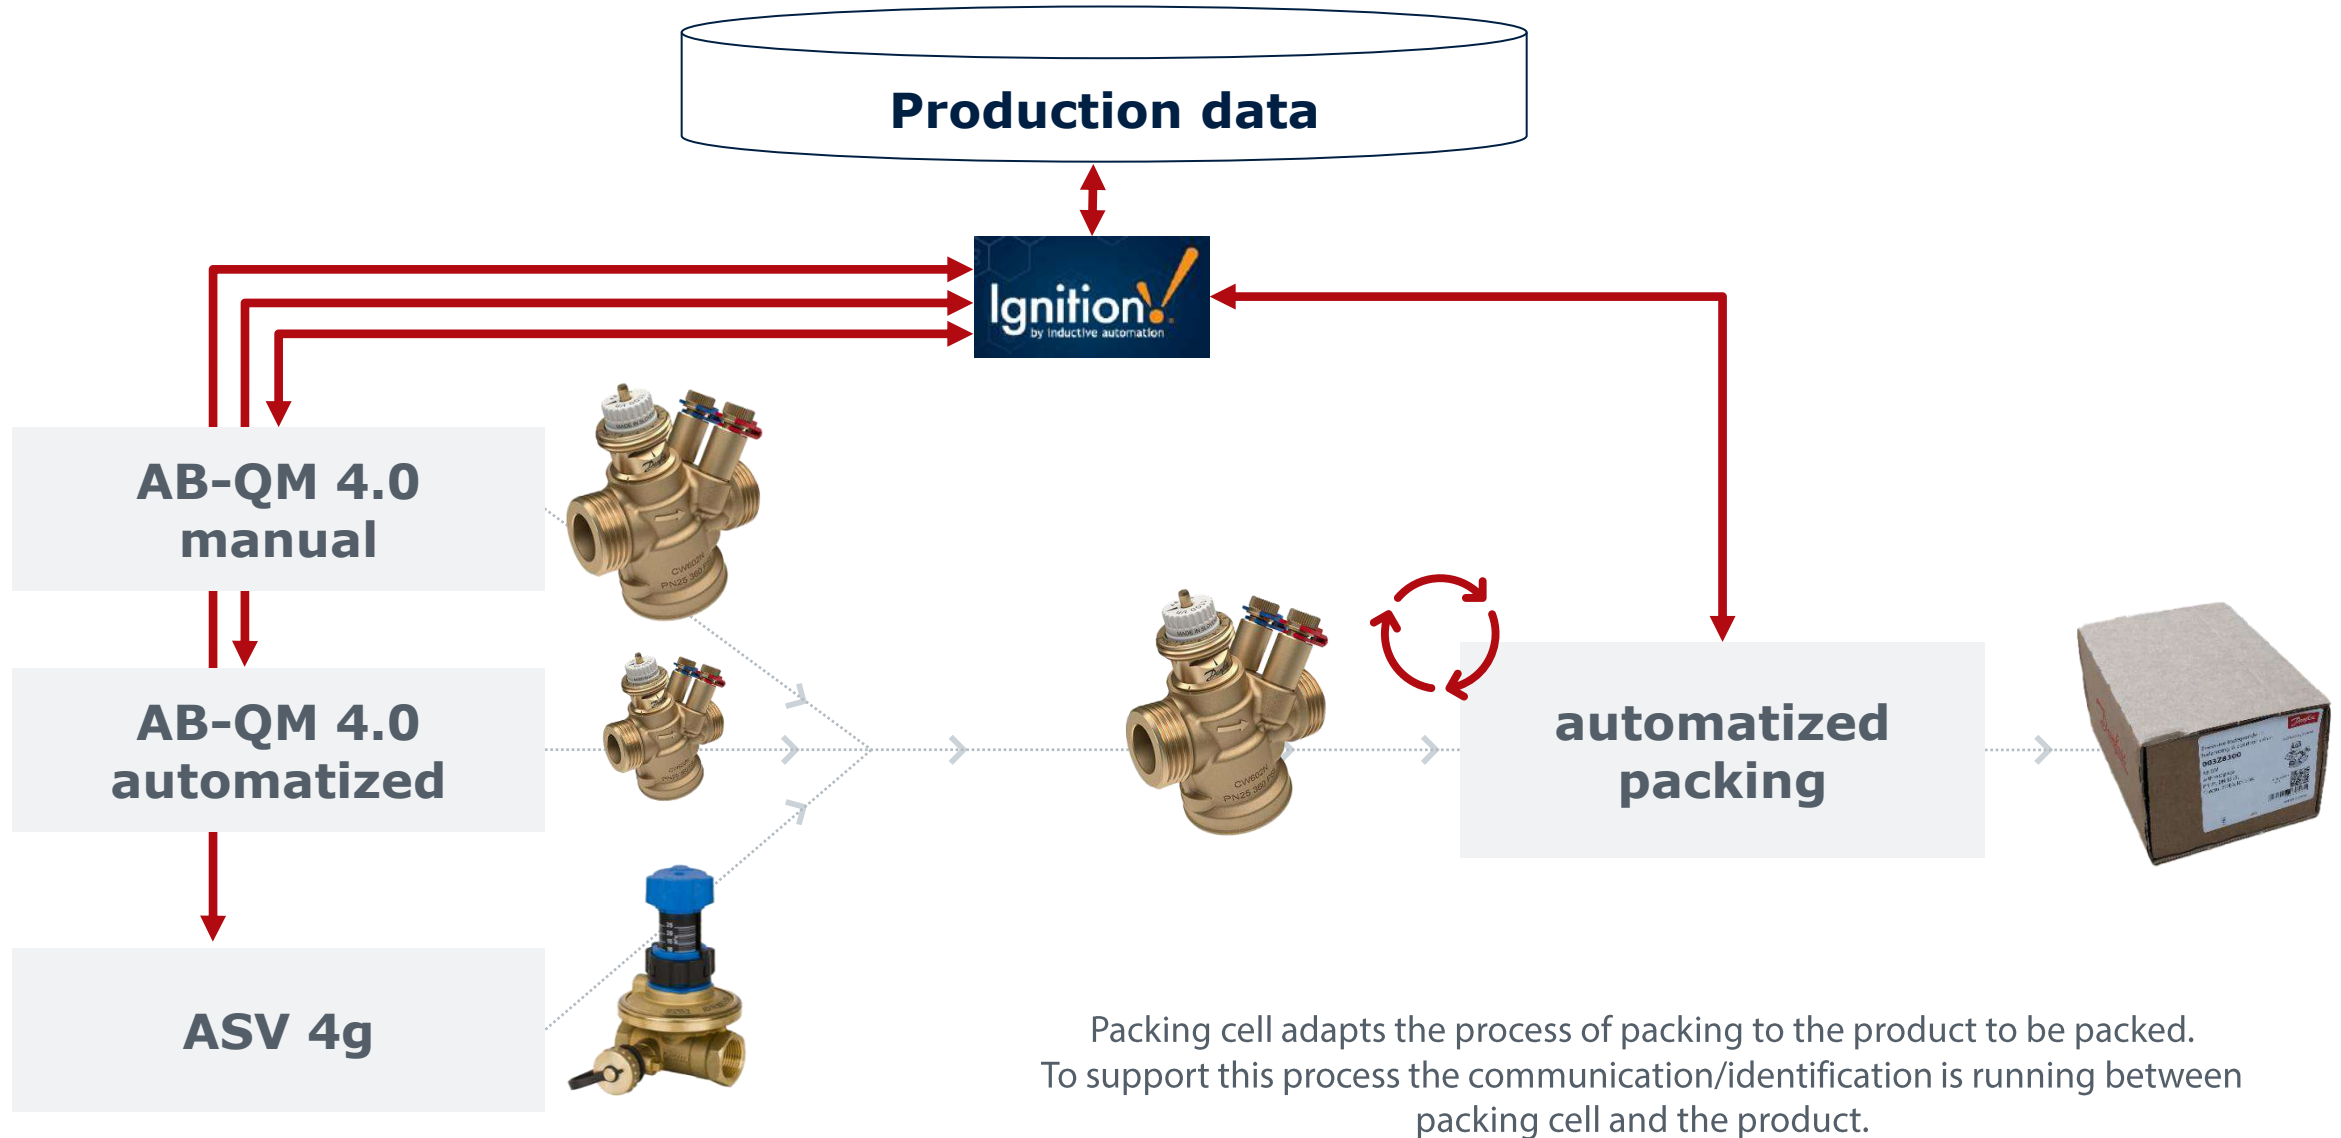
Production data

Ignition by inductive automation

AB-QM 4.0 manual

AB-QM 4.0 automatized

ASV 4g

automatized packing

Packing cell adapts the process of packing to the product to be packed. To support this process the communication/identification is running between packing cell and the product.